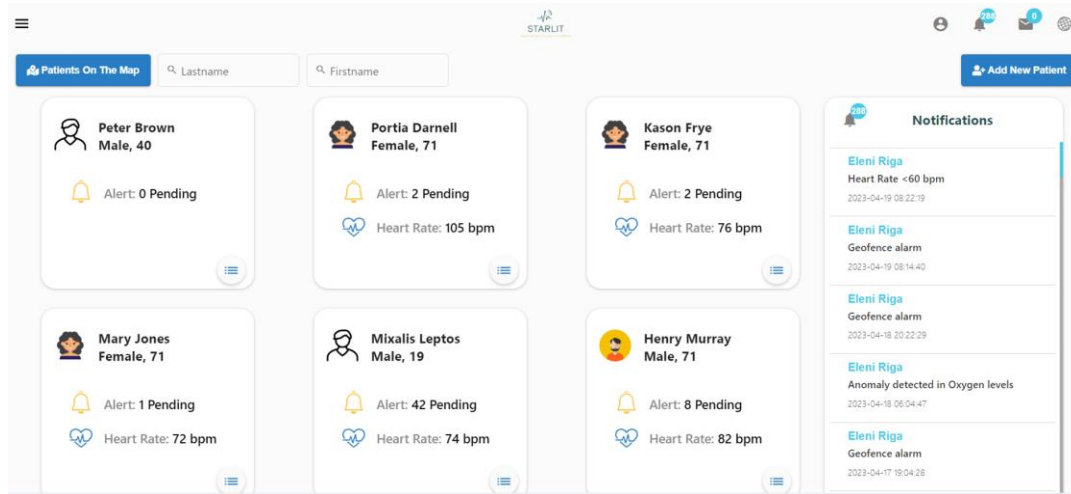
STARLIT

288 0

Patients On The Map

Lastname

Firstname

Add New Patient

Peter Brown
Male, 40

Alert: 0 Pending

Portia Darnell
Female, 71

Alert: 2 Pending

Heart Rate: 105 bpm

Kason Frye
Female, 71

Alert: 2 Pending

Heart Rate: 76 bpm

Mary Jones
Female, 71

Alert: 1 Pending

Heart Rate: 72 bpm

Mixalis Leptos
Male, 19

Alert: 42 Pending

Heart Rate: 74 bpm

Henry Murray
Male, 71

Alert: 8 Pending

Heart Rate: 82 bpm

288

Notifications

Eleni Riga
Heart Rate <60 bpm
2023-04-19 08:22:19

Eleni Riga
Geofence alarm
2023-04-19 08:14:40

Eleni Riga
Geofence alarm
2023-04-18 20:22:29

Eleni Riga
Anomaly detected in Oxygen levels
2023-04-18 06:04:47

Eleni Riga
Geofence alarm
2023-04-17 19:04:28